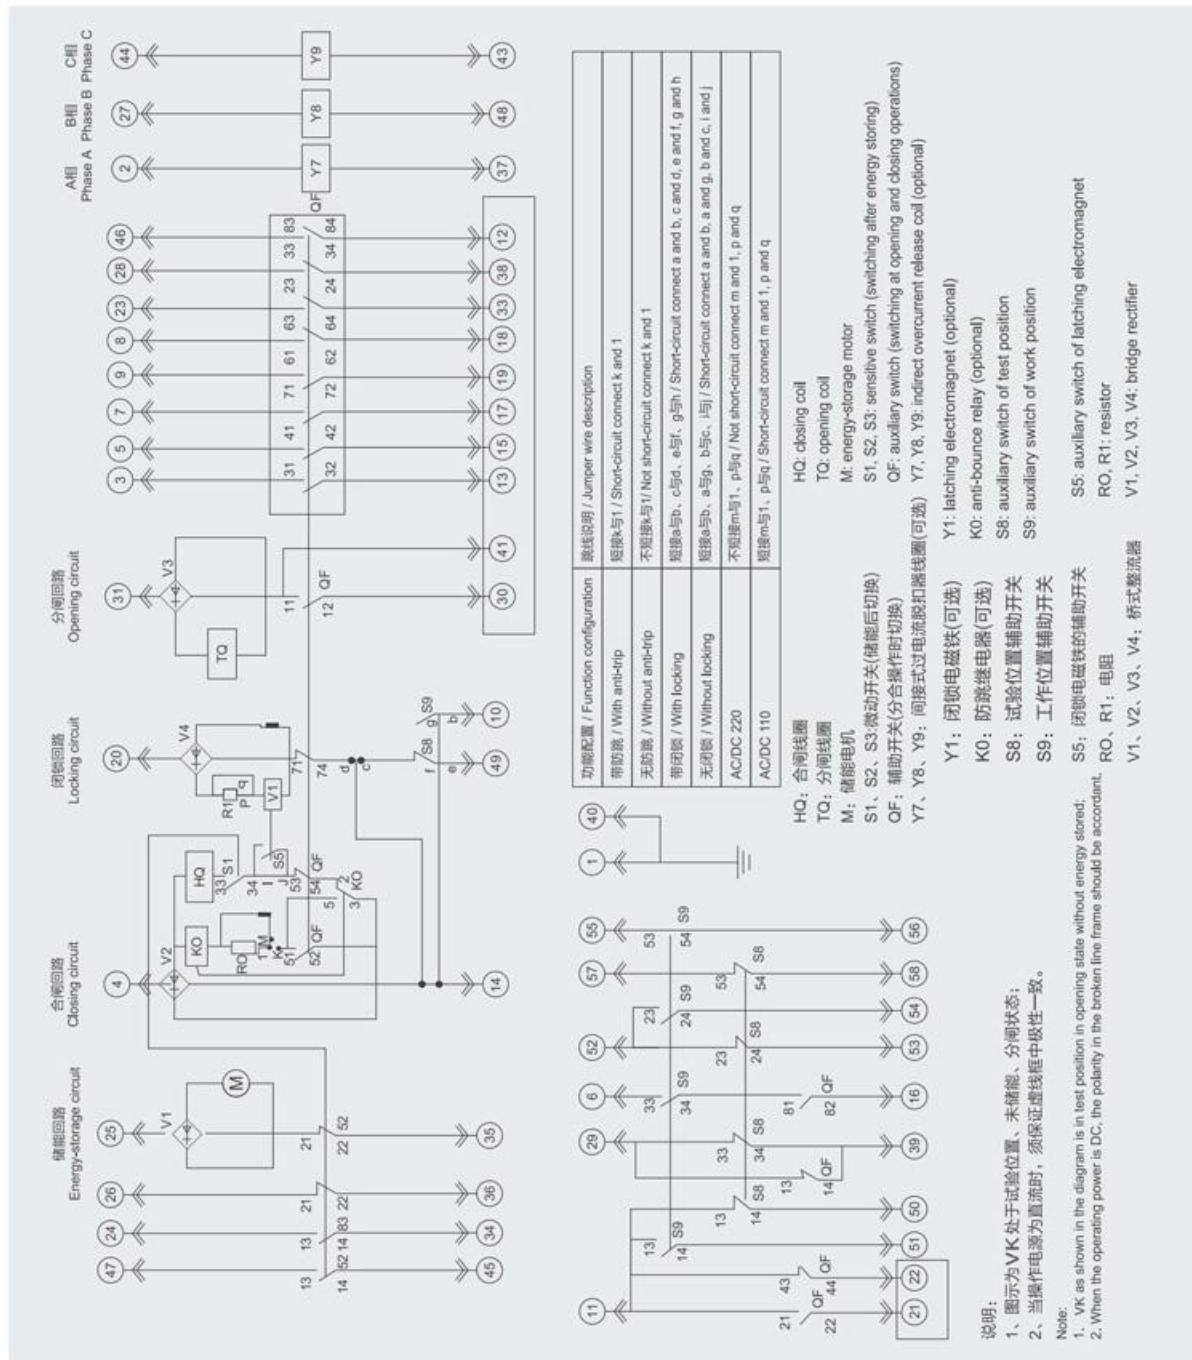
储能回路 Energy-storage circuit

合闸回路 Closing circuit

闭锁回路 Locking circuit

分闸回路 Opening circuit

A相 Phase A

B相 Phase B

C相 Phase C

47 24 26 25 4 20 31 3 5 7 9 8 23 28 46 2 27 44

45 34 36 35 14 49 10 30 41 13 15 17 19 18 33 38 12 37 48 43

M V1 V2 V3 V4 HQ KO RO TQ QF S1 S5 S8 S9 R1 V1 Y7 Y8 Y9

11 29 6 52 57 55 1 40

21 22 51 50 39 16 53 54 58 56

| 功能配置 / Function configuration | 跳线说明 / Jumper wire description |
|---|---|
| 带防跳 / With anti-trip | 短接k与1 / Short-circuit connect k and 1 |
| 无防跳 / Without anti-trip | 不短接k与1/ Not short-circuit connect k and 1 |
| 带闭锁 / With locking | 短接a与b、c与d、e与f、g与h / Short-circuit connect a and b, c and d, e and f, g and h |
| 无闭锁 / Without locking | 短接a与b、a与g、b与c、i与j / Short-circuit connect a and b, a and g, b and c, i and j |
| AC/DC 220 | 不短接m与1、p与q / Not short-circuit connect m and 1, p and q |
| AC/DC 110 | 短接m与1、p与q / Short-circuit connect m and 1, p and q |

HQ: 合闸线圈
TQ: 分闸线圈
M: 储能电机
S1、S2、S3:微动开关(储能后切换)
QF: 辅助开关(分合操作时切换)
Y7、Y8、Y9: 间接式过电流脱扣器线圈(可选)

HQ: closing coil
TQ: opening coil
M: energy-storage motor
S1, S2, S3: sensitive switch (switching after energy storing)
QF: auxiliary switch (switching at opening and closing operations)
Y7, Y8, Y9: indirect overcurrent release coil (optional)

Y1: 闭锁电磁铁(可选)
K0: 防跳继电器(可选)
S8: 试验位置辅助开关
S9: 工作位置辅助开关

Y1: latching electromagnet (optional)
K0: anti-bounce relay (optional)
S8: auxiliary switch of test position
S9: auxiliary switch of work position

S5: 闭锁电磁铁的辅助开关
RO、R1: 电阻
V1、V2、V3、V4: 桥式整流器

S5: auxiliary switch of latching electromagnet
RO, R1: resistor
V1, V2, V3, V4: bridge rectifier

说明:
1、图示为VK处于试验位置、未储能、分闸状态;
2、当操作电源为直流时,须保证虚线框中极性一致。

Note:
1. VK as shown in the diagram is in test position in opening state without energy stored;
2. When the operating power is DC, the polarity in the broken line frame should be accordant.